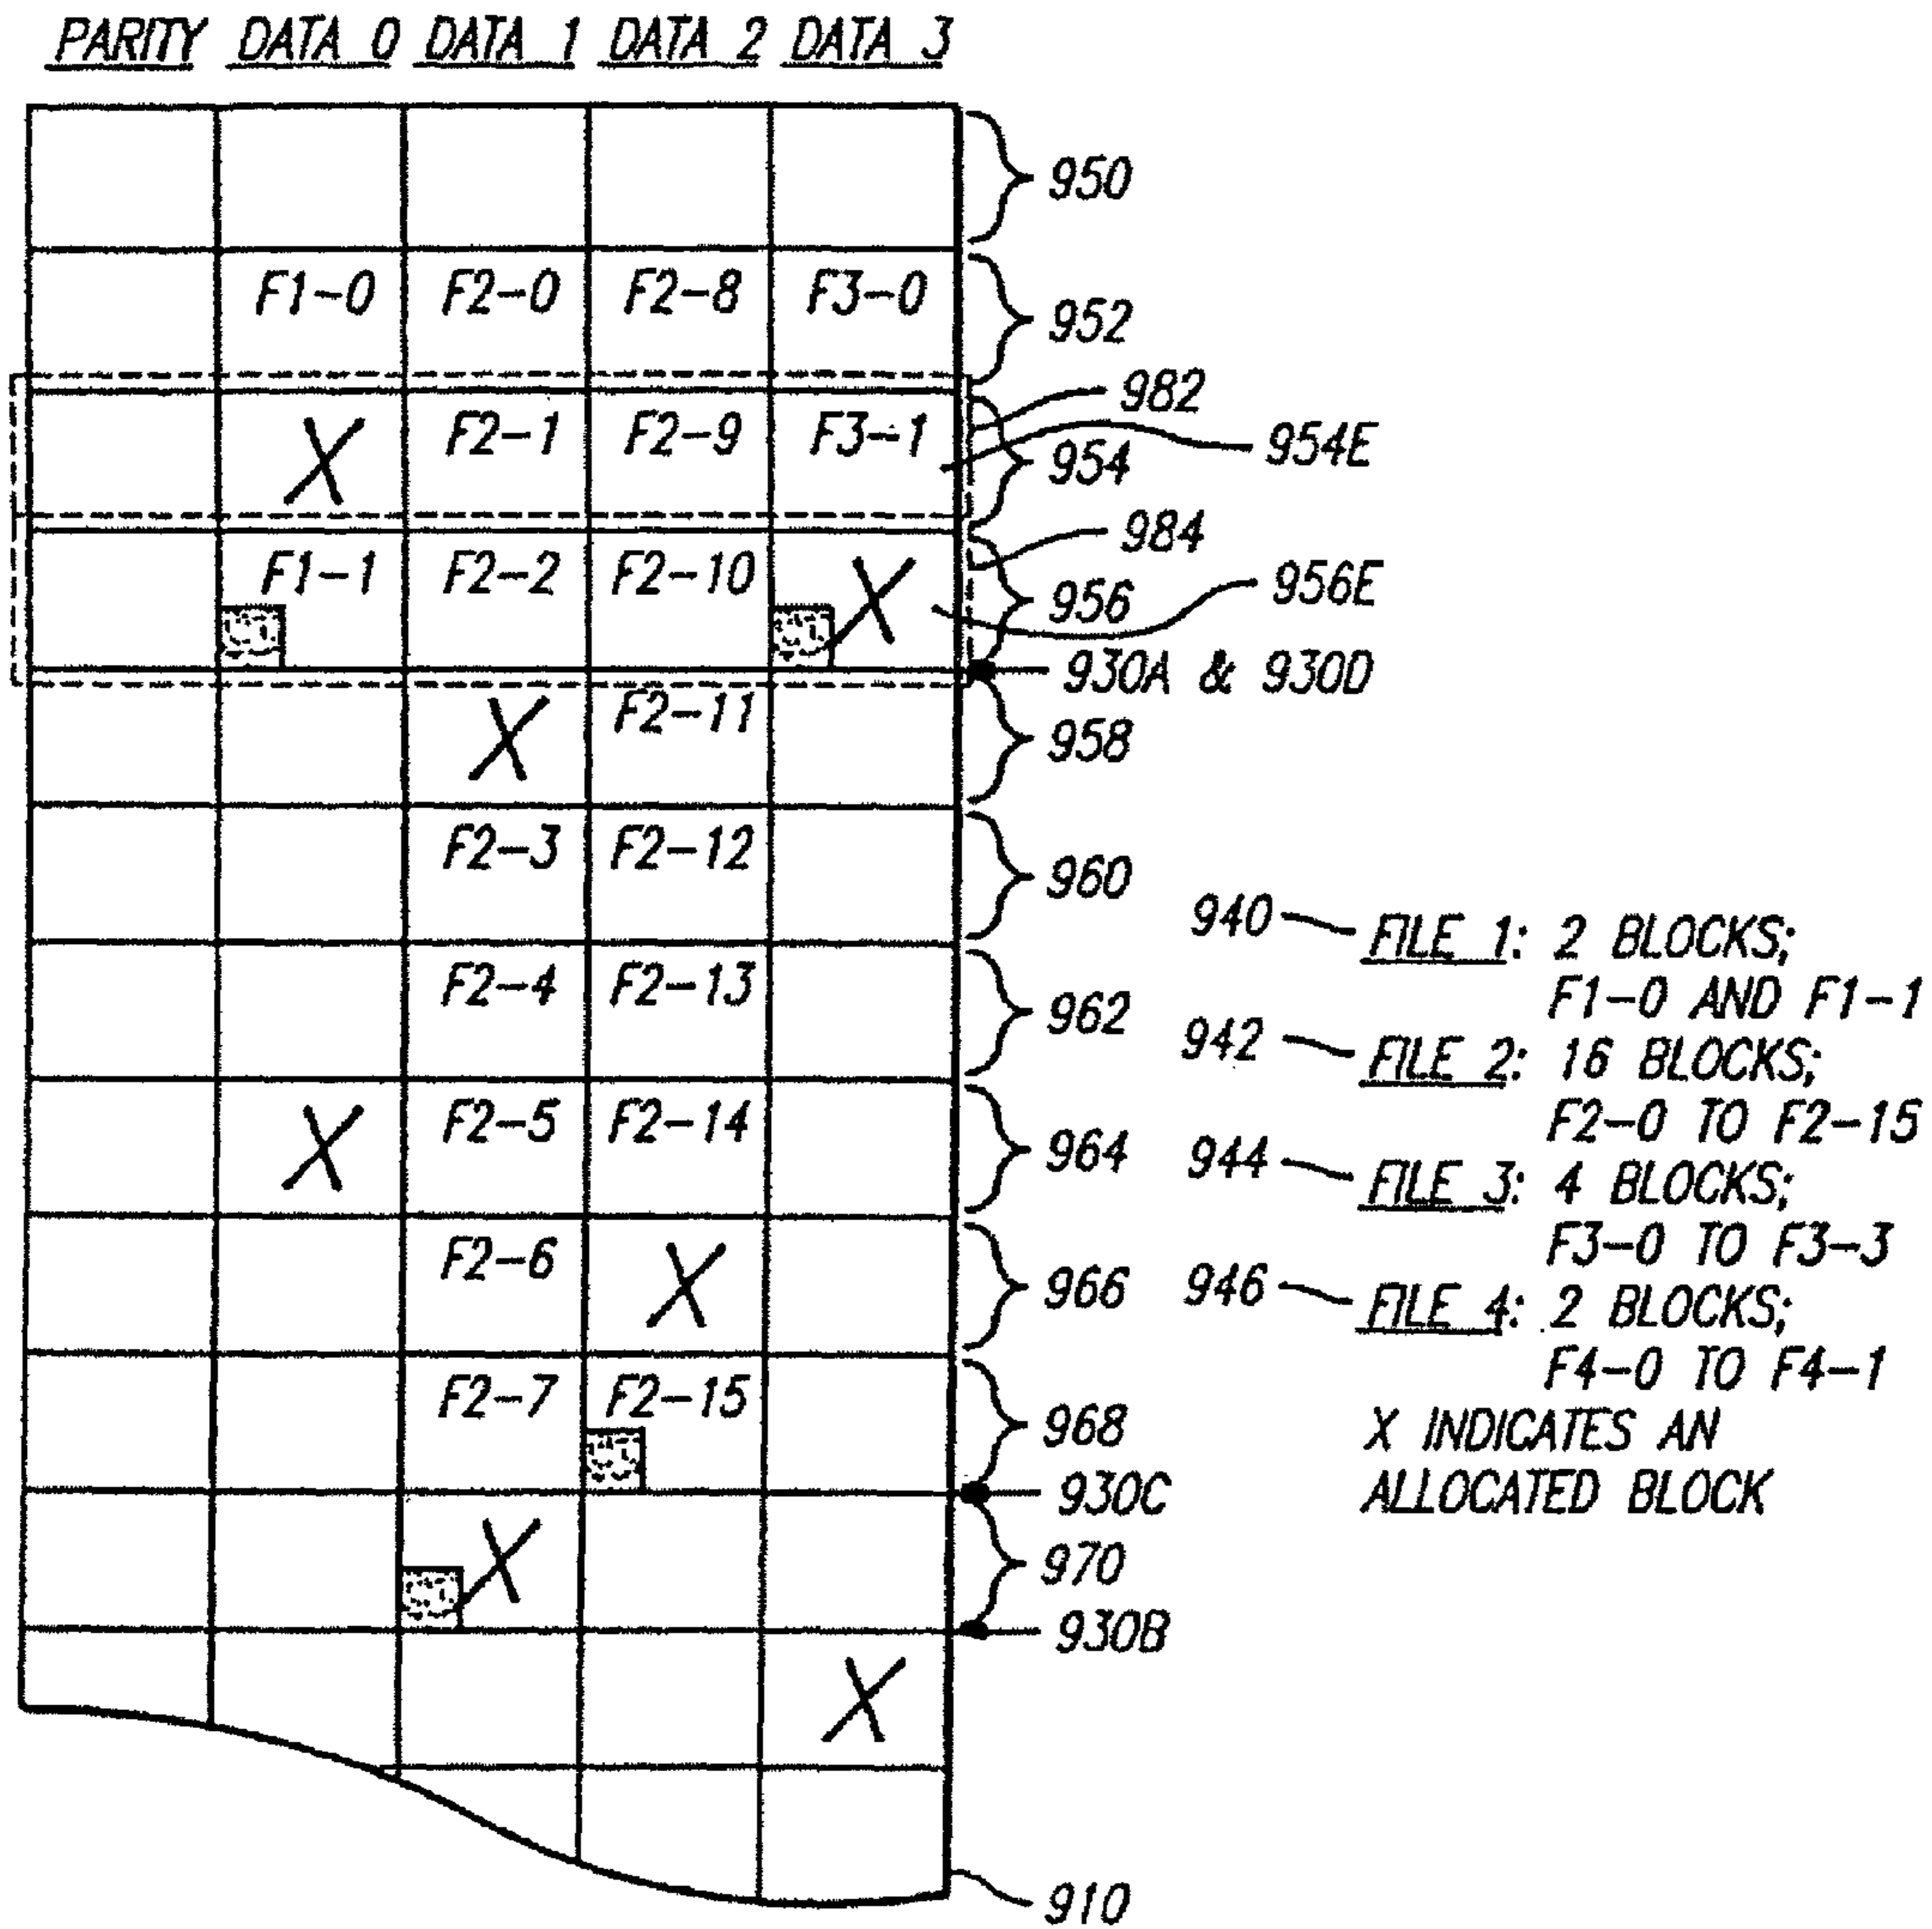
PARITY DATA 0 DATA 1 DATA 2 DATA 3

| | | | | |
|---|---|---|---|---|
| | | | | |
| | F1-0 | F2-0 | F2-8 | F3-0 |
| | X | F2-1 | F2-9 | F3-1 |
| | F1-1 | F2-2 | F2-10 | X |
| | | X | F2-11 | |
| | | F2-3 | F2-12 | |
| | | F2-4 | F2-13 | |
| | X | F2-5 | F2-14 | |
| | | F2-6 | X | |
| | | F2-7 | F2-15 | |
| | | X | | |
| | | | | X |
| | | | | |

950
952
982
954E
954
984
956E
956
930A & 930D
958
960
962
964
966
968
930C
970
930B
910

940 FILE 1: 2 BLOCKS; F1-0 AND F1-1
942 FILE 2: 16 BLOCKS; F2-0 TO F2-15
944 FILE 3: 4 BLOCKS; F3-0 TO F3-3
946 FILE 4: 2 BLOCKS; F4-0 TO F4-1
X INDICATES AN ALLOCATED BLOCK